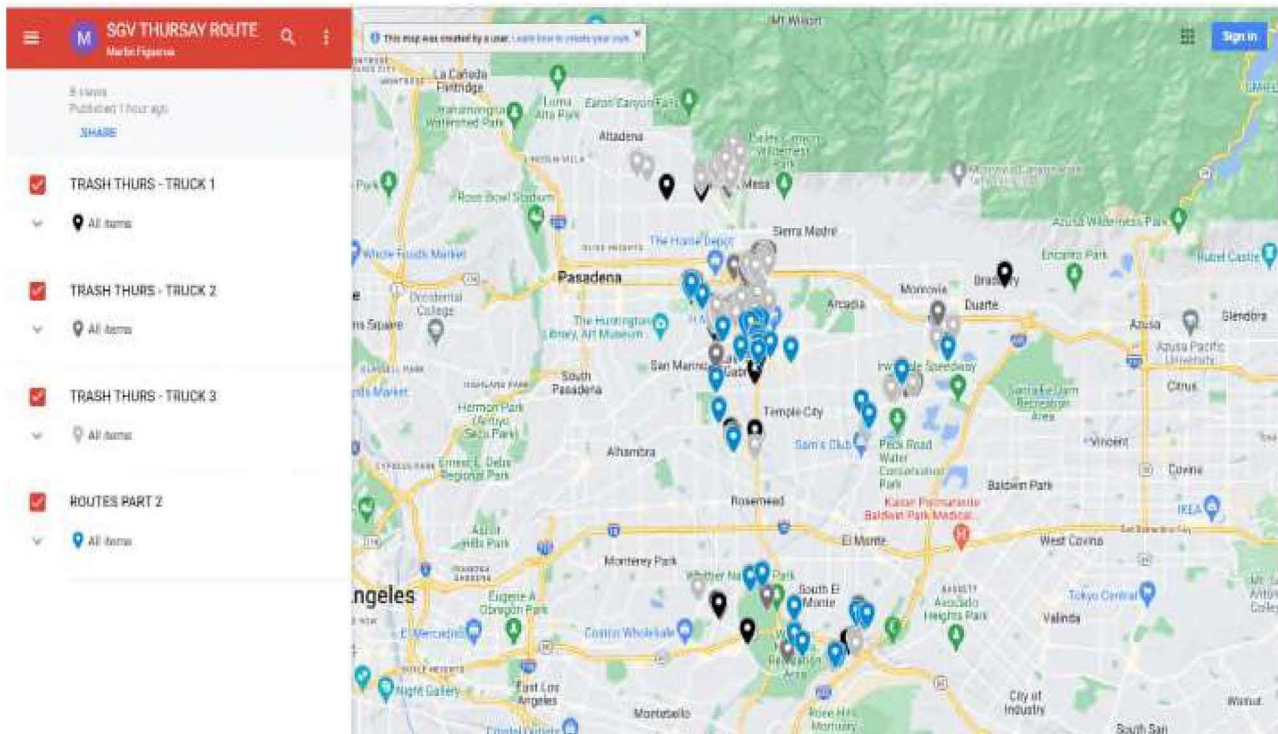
M SGV THURSAY ROUTE
Martin Figueroa

8 views
Published 1 hour ago
SHARE

TRASH THURS - TRUCK 1
All items

TRASH THURS - TRUCK 2
All items

TRASH THURS - TRUCK 3
All items

ROUTES PART 2
All items

This map was created by a user. Learn how to create your own.

Sign in

Mt Wilson
La Cañada Flintridge
Hahamongna Watershed Park
Loma Alta Park
Eaton Canyon Falls
Altadena
Eaton Canyon Wilderness Park
Mesa
Monrovia Canyon Park
Rose Bowl Stadium
Sierra Madre
Azusa Wilderness Park
Whole Foods Market
The Home Depot
Pasadena
Encanto Park
Rubel Castle
Bradbury
Occidental College
Arcadia
Monrovia
Duarte
Glendora
Azusa
The Huntington Library, Art Museum
Azusa Pacific University
San Marino
South Pasadena
Irwindale Speedway
Citrus
Hermon Park (Arroyo Seco Park)
Temple City
Santa Fe Dam Recreation Area
Alhambra
Sam's Club
Peck Road Water Conservation Park
Vincent
Covina
Ernest E. Debs Regional Park
Baldwin Park
Kaiser Permanente Baldwin Park Medical
Rosemead
IKEA
Ascot Hills Park
El Monte
West Covina
Monterey Park
South El Monte
Tokyo Central
ngeles
Eugene A. Obregon Park
Avocado Heights Park
Valinda
El Mercadito
Costco Wholesale
Night Gallery
East Los Angeles
Recreation Area
City of Industry
Montebello
Rose Hills Mortuary
Walnut
South San